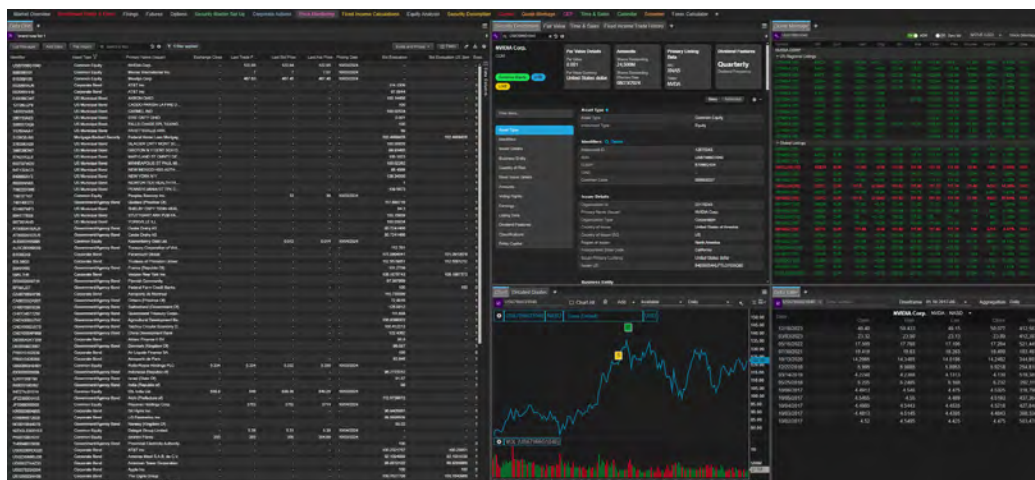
NVIDIA Corp.

Quarterly

NVIDIA Corp.

Common Equity

United States of America

North America

California

United States Dollar

NVIDIA Corp.

Market Overview

Filings

Futures

Options

Corporate Actions

Fixed Income Calculations

Equity Analysis

Calendar

Time & Sales

Common Equity

Corporate Bond

US Municipal Bond

Mortgage Backed Security

Government/Agency Bond

Aggregation

Date